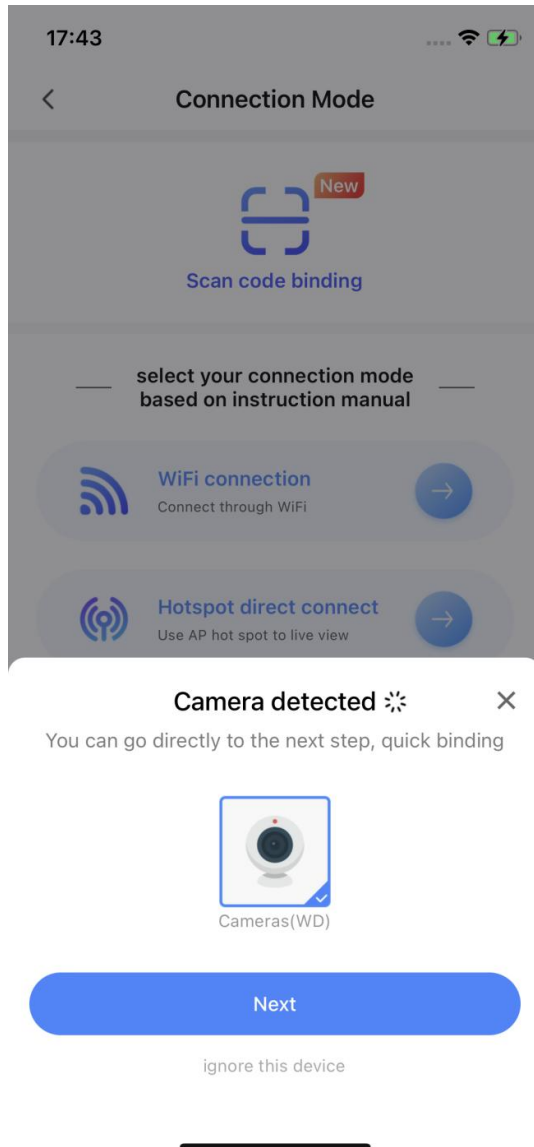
17:43

Connection Mode

New

Scan code binding

select your connection mode based on instruction manual

WiFi connection
Connect through WiFi

Hotspot direct connect
Use AP hot spot to live view

Camera detected

You can go directly to the next step, quick binding

Cameras(WD)

Next

ignore this device